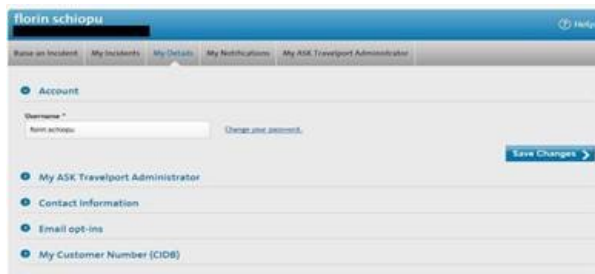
florin schiopu

Help

Raise an Incident My Incidents My Details My Notifications My ASK Travelport Administrator

Account

Username *

florin schiopu

Change your password.

Save Changes

My ASK Travelport Administrator

Contact Information

Email opt-ins

My Customer Number (CIDB)